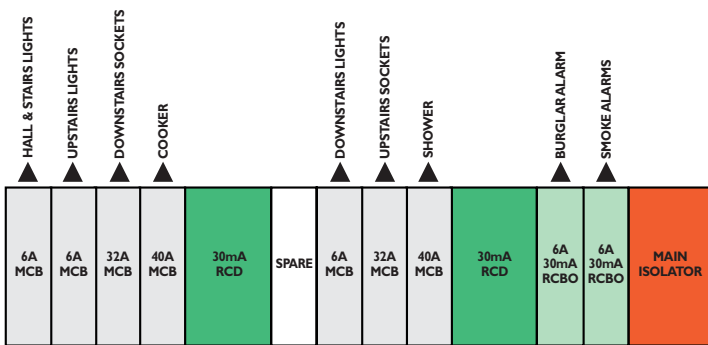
HALL & STAIRS LIGHTS
UPSTAIRS LIGHTS
DOWNSTAIRS SOCKETS
COOKER
DOWNSTAIRS LIGHTS
UPSTAIRS SOCKETS
SHOWER
BURGLAR ALARM
SMOKE ALARMS

| 6A MCB | 6A MCB | 32A MCB | 40A MCB | 30mA RCD | SPARE | 6A MCB | 32A MCB | 40A MCB | 30mA RCD | 6A 30mA RCBO | 6A 30mA RCBO | MAIN ISOLATOR |
|---|---|---|---|---|---|---|---|---|---|---|---|---|